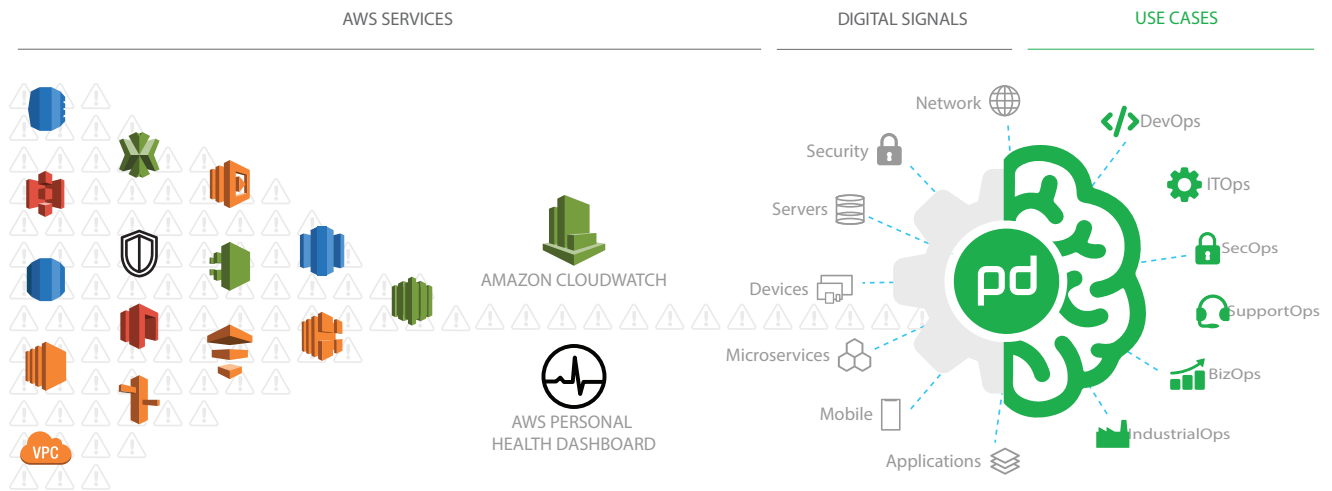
AWS SERVICES

DIGITAL SIGNALS

USE CASES

VPC

AMAZON CLOUDWATCH

AWS PERSONAL HEALTH DASHBOARD

Network

Security

Servers

Devices

Microservices

Mobile

Applications

pd

DevOps

ITOps

SecOps

SupportOps

BizOps

IndustrialOps